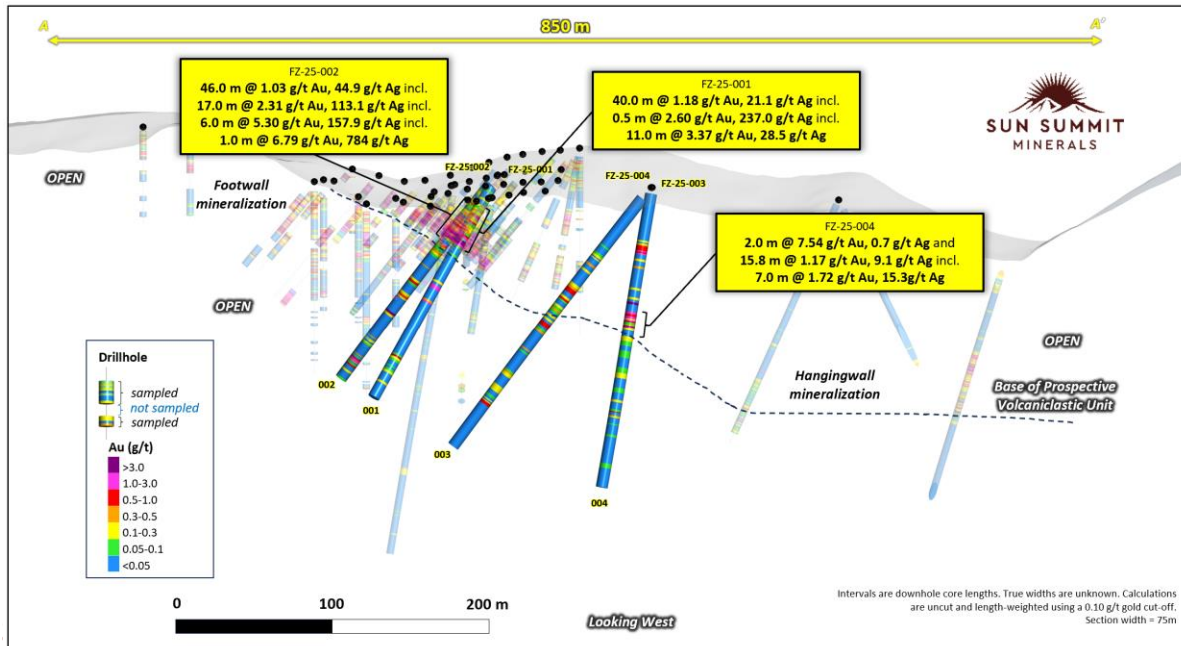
A

850 m

A'

FZ-25-002
46.0 m @ 1.03 g/t Au, 44.9 g/t Ag incl.
17.0 m @ 2.31 g/t Au, 113.1 g/t Ag incl.
6.0 m @ 5.30 g/t Au, 157.9 g/t Ag incl.
1.0 m @ 6.79 g/t Au, 784 g/t Ag

FZ-25-001
40.0 m @ 1.18 g/t Au, 21.1 g/t Ag incl.
0.5 m @ 2.60 g/t Au, 237.0 g/t Ag
11.0 m @ 3.37 g/t Au, 28.5 g/t Ag

SUN SUMMIT
MINERALS

OPEN

Footwall mineralization

FZ-25-002

FZ-25-001

FZ-25-004

FZ-25-003

FZ-25-004
2.0 m @ 7.54 g/t Au, 0.7 g/t Ag and
15.8 m @ 1.17 g/t Au, 9.1 g/t Ag incl.
7.0 m @ 1.72 g/t Au, 15.3g/t Ag

OPEN

OPEN

Drillhole

sampled
not sampled
sampled

Au (g/t)
>3.0
1.0-3.0
0.5-1.0
0.3-0.5
0.1-0.3
0.05-0.1
<0.05

002

001

003

004

Hangingwall mineralization

Base of Prospective Volcaniclastic Unit

Intervals are downhole core lengths. True widths are unknown. Calculations are uncut and length-weighted using a 0.10 g/t gold cut-off.
Section width = 75m

0
100
200 m

Looking West